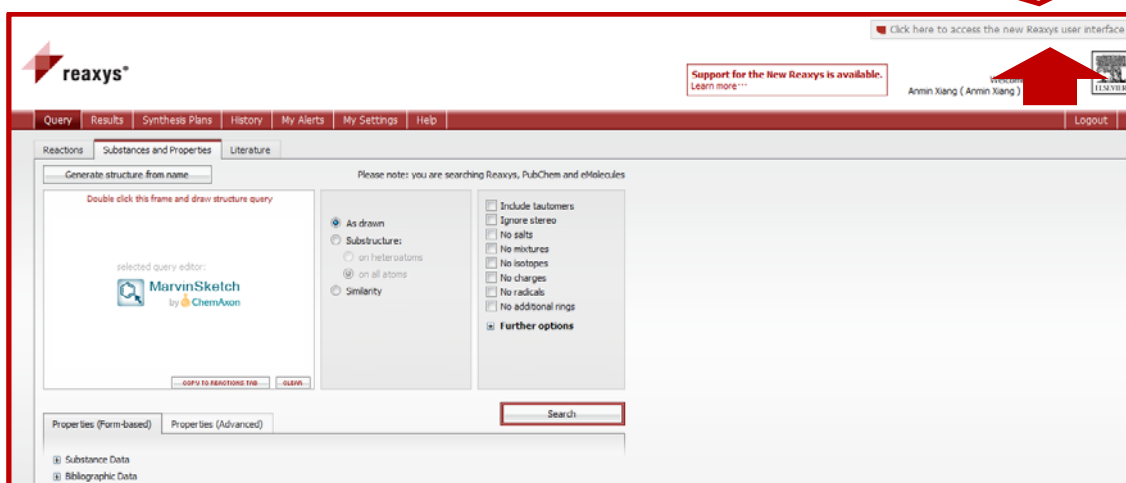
Click here to access the new Reaxys user interface

reaxys®

Support for the New Reaxys is available.
Learn more···

Welcome
Anmin Xiang ( Anmin Xiang )

ELSEVIER

Query | Results | Synthesis Plans | History | My Alerts | My Settings | Help | Logout

Reactions | Substances and Properties | Literature

Generate structure from name

Please note: you are searching Reaxys, PubChem and eMolecules

Double click this frame and draw structure query

selected query editor:
MarvinSketch
by ChemAxon

COPY TO REACTIONS TAB | CLEAR

As drawn
Substructure:
on heteroatoms
on all atoms
Similarity

Include tautomers
Ignore stereo
No salts
No mixtures
No isotopes
No charges
No radicals
No additional rings
Further options

Search

Properties (Form-based) | Properties (Advanced)

Substance Data
Bibliographic Data